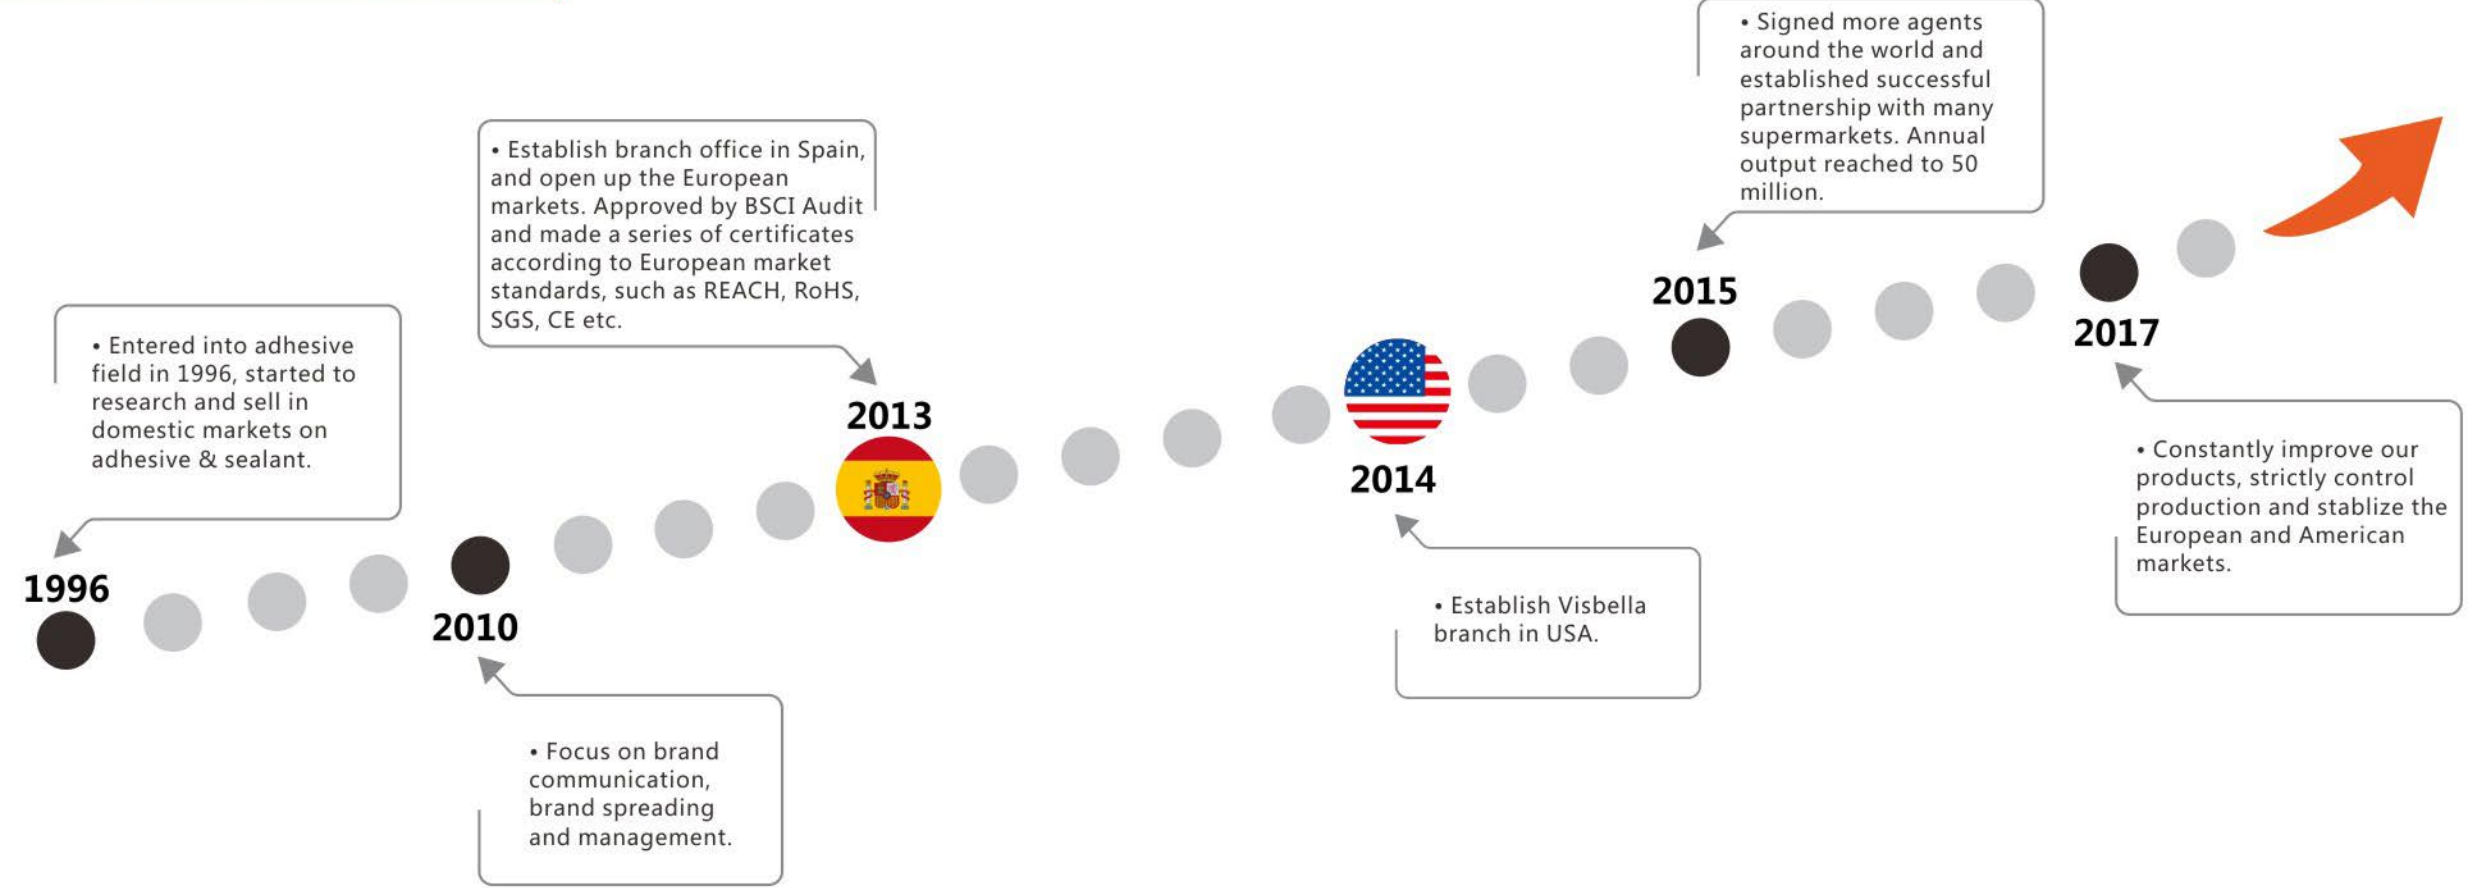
• Entered into adhesive field in 1996, started to research and sell in domestic markets on adhesive & sealant.

1996

2010

• Focus on brand communication, brand spreading and management.

• Establish branch office in Spain, and open up the European markets. Approved by BSCI Audit and made a series of certificates according to European market standards, such as REACH, RoHS, SGS, CE etc.

2013

2014

• Establish Visbella branch in USA.

• Signed more agents around the world and established successful partnership with many supermarkets. Annual output reached to 50 million.

2015

2017

• Constantly improve our products, strictly control production and stablize the European and American markets.